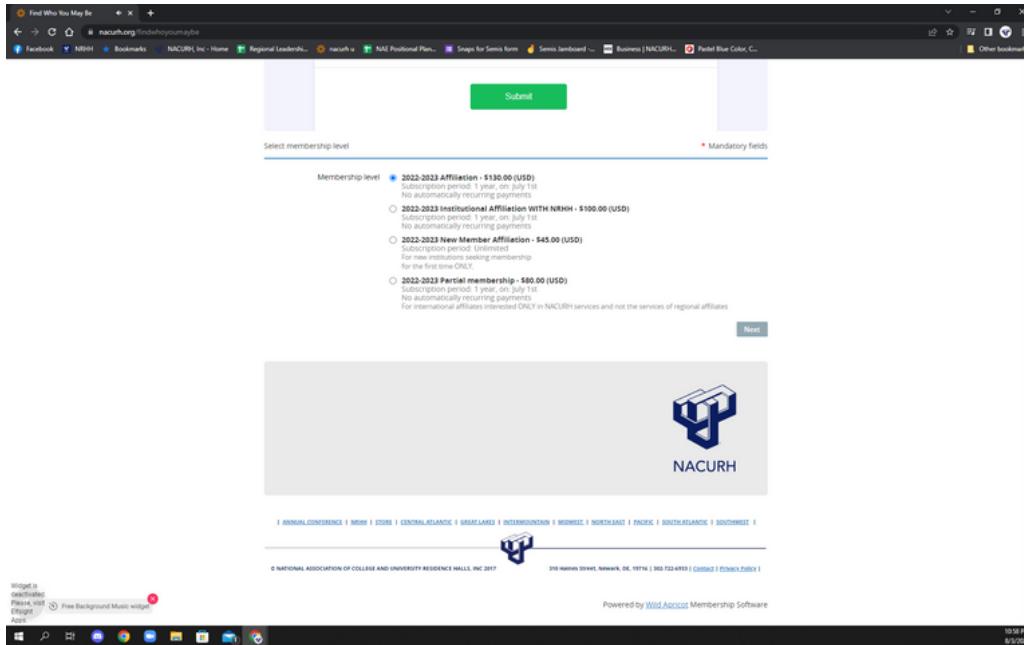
Find Who You May Be

nacurh.org/findwhoyoumaybe

Facebook NRHH Bookmarks NACURH, Inc - Home Regional Leadershi... nacurh u NAE Positional Plan... Snaps for Semis form Semis Jamboard -... Business | NACURH... Pastel Blue Color, C... Other bookmarks

Submit

Select membership level

* Mandatory fields

Membership level

2022-2023 Affiliation - $130.00 (USD)
Subscription period: 1 year, on: July 1st
No automatically recurring payments

2022-2023 Institutional Affiliation WITH NRHH - $100.00 (USD)
Subscription period: 1 year, on: July 1st
No automatically recurring payments

2022-2023 New Member Affiliation - $45.00 (USD)
Subscription period: Unlimited
For new institutions seeking membership for the first time ONLY.

2022-2023 Partial membership - $80.00 (USD)
Subscription period: 1 year, on: July 1st
No automatically recurring payments
For international affiliates interested ONLY in NACURH services and not the services of regional affiliates

Next

NACURH

| ANNUAL CONFERENCE | NRHH | STORE | CENTRAL ATLANTIC | GREAT LAKES | INTERMOUNTAIN | MIDWEST | NORTH EAST | PACIFIC | SOUTH ATLANTIC | SOUTHWEST |

© NATIONAL ASSOCIATION OF COLLEGE AND UNIVERSITY RESIDENCE HALLS, INC 2017

310 Haines Street, Newark, DE, 19716 | 302.722.6933 | Contact | Privacy Policy |

Widget is deactivated. Please, visit Elfsight Apps

Free Background Music widget

Powered by Wild Apricot Membership Software

10:58 P
8/3/20